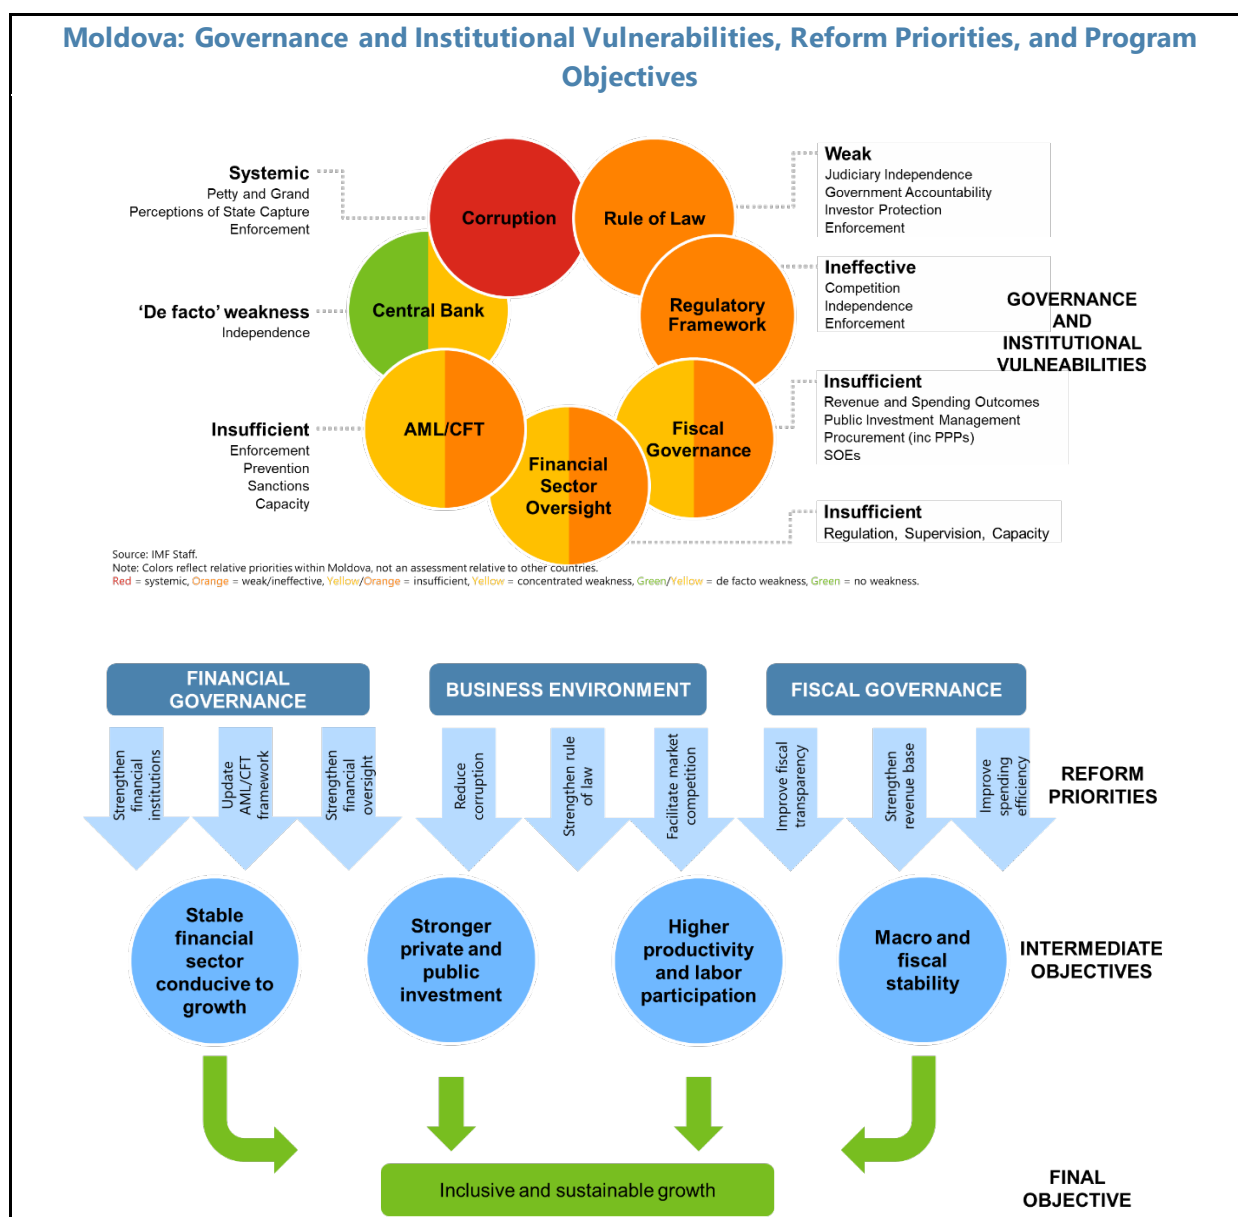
Moldova: Governance and Institutional Vulnerabilities, Reform Priorities, and Program Objectives

Systemic
Petty and Grand
Perceptions of State Capture
Enforcement

Corruption

Rule of Law

Weak
Judiciary Independence
Government Accountability
Investor Protection
Enforcement

'De facto' weakness
Independence

Central Bank

Regulatory Framework

Ineffective
Competition
Independence
Enforcement

GOVERNANCE AND INSTITUTIONAL VULNEABILITIES

Insufficient
Enforcement
Prevention
Sanctions
Capacity

AML/CFT

Financial Sector Oversight

Fiscal Governance

Insufficient
Revenue and Spending Outcomes
Public Investment Management
Procurement (inc PPPs)
SOEs

Insufficient
Regulation, Supervision, Capacity

Source: IMF Staff.
Note: Colors reflect relative priorities within Moldova, not an assessment relative to other countries.
Red = systemic, Orange = weak/ineffective, Yellow/Orange = insufficient, Yellow = concentrated weakness, Green/Yellow = de facto weakness, Green = no weakness.

FINANCIAL GOVERNANCE

BUSINESS ENVIRONMENT

FISCAL GOVERNANCE

Strengthen financial institutions

Update AML/CFT framework

Strengthen financial oversight

Reduce corruption

Strengthen rule of law

Facilitate market competition

Improve fiscal transparency

Strengthen revenue base

Improve spending efficiency

REFORM PRIORITIES

Stable financial sector conducive to growth

Stronger private and public investment

Higher productivity and labor participation

Macro and fiscal stability

INTERMEDIATE OBJECTIVES

Inclusive and sustainable growth

FINAL OBJECTIVE